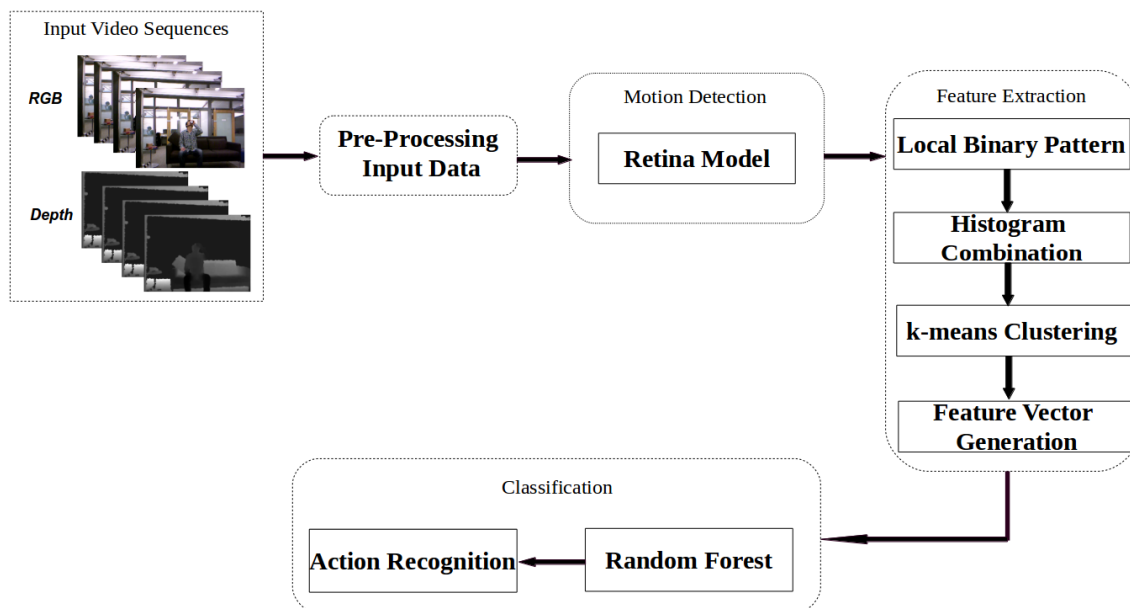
Input Video Sequences

RGB

Depth

Pre-Processing Input Data

Motion Detection

Retina Model

Feature Extraction

Local Binary Pattern

Histogram Combination

k-means Clustering

Feature Vector Generation

Classification

Random Forest

Action Recognition